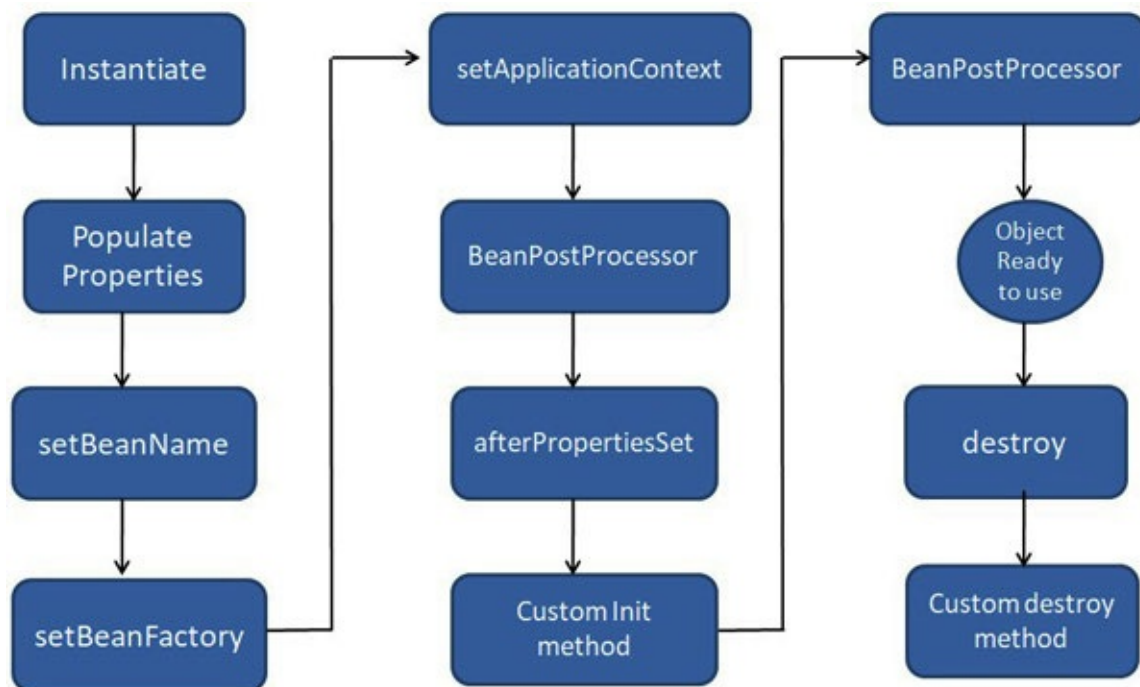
Instantiate

Populate Properties

setBeanName

setBeanFactory

setApplicationContext

BeanPostProcessor

afterPropertiesSet

Custom Init method

BeanPostProcessor

Object Ready to use

destroy

Custom destroy method